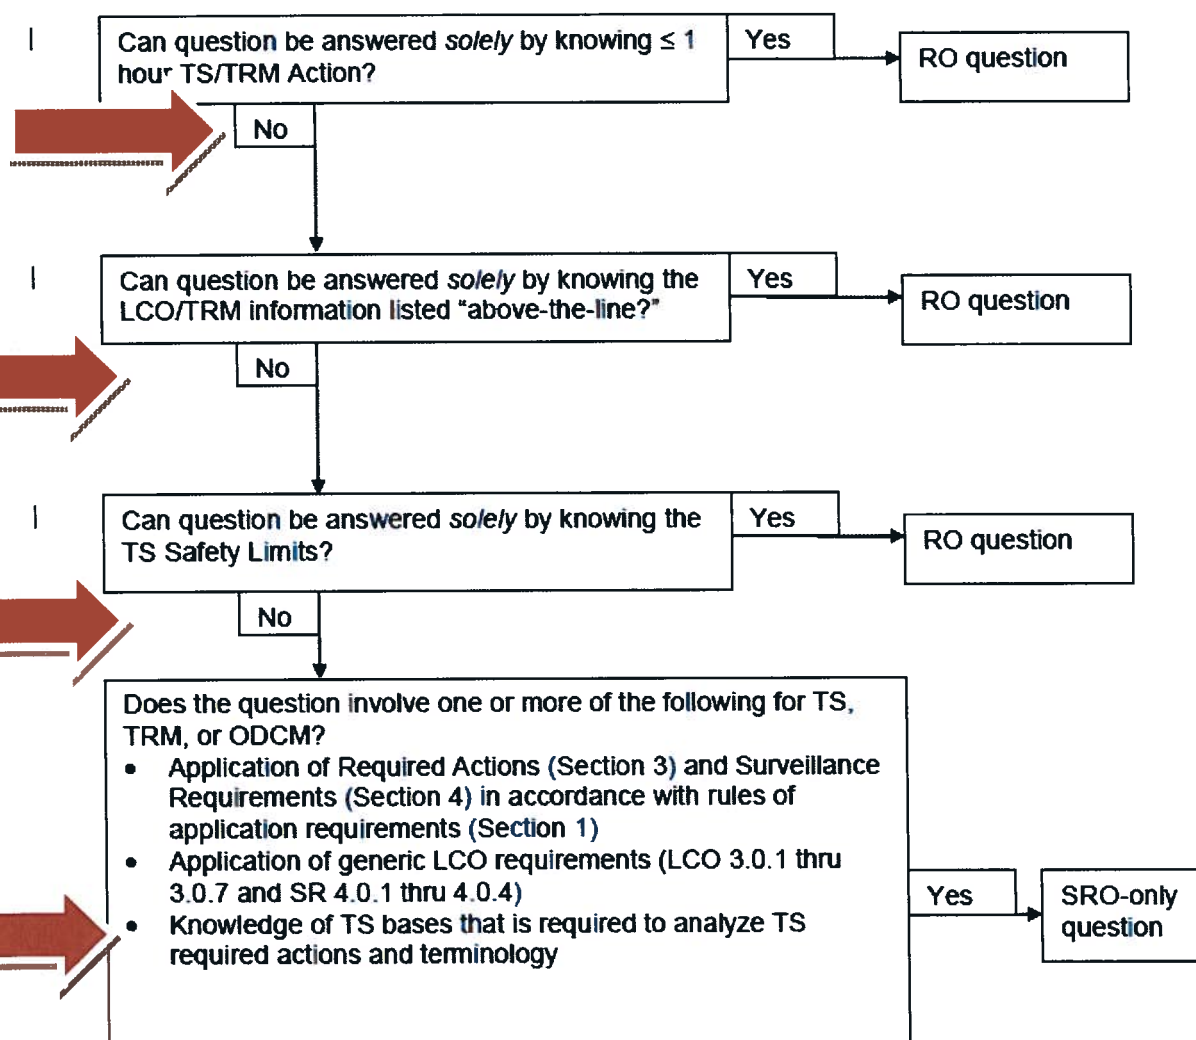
Can question be answered *solely* by knowing ≤ 1 hour TS/TRM Action?

Yes

RO question

No

Can question be answered *solely* by knowing the LCO/TRM information listed "above-the-line?"

Yes

RO question

No

Can question be answered *solely* by knowing the TS Safety Limits?

Yes

RO question

No

Does the question involve one or more of the following for TS, TRM, or ODCM?

- Application of Required Actions (Section 3) and Surveillance Requirements (Section 4) in accordance with rules of application requirements (Section 1)
- Application of generic LCO requirements (LCO 3.0.1 thru 3.0.7 and SR 4.0.1 thru 4.0.4)
- Knowledge of TS bases that is required to analyze TS required actions and terminology

Yes

SRO-only question